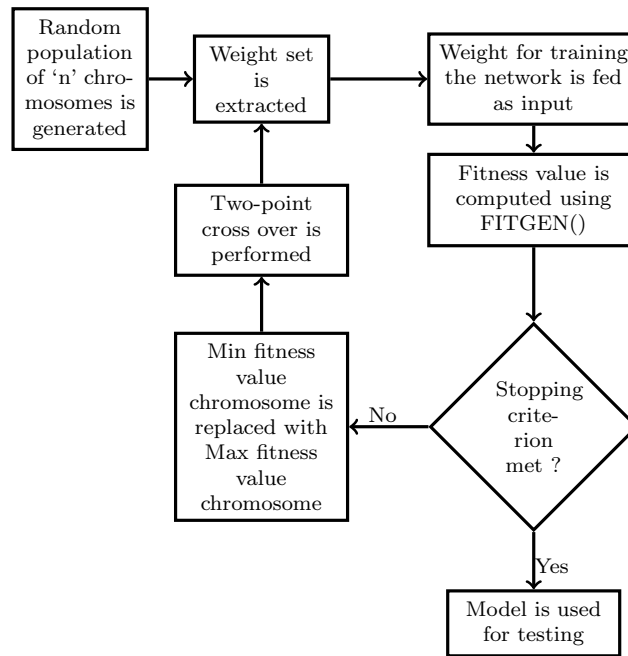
Random population of ‘n’ chromosomes is generated

Weight set is extracted

Weight for training the network is fed as input

Fitness value is computed using FITGEN()

Stopping criterion met ?

No

Min fitness value chromosome is replaced with Max fitness value chromosome

Two-point cross over is performed

Yes

Model is used for testing